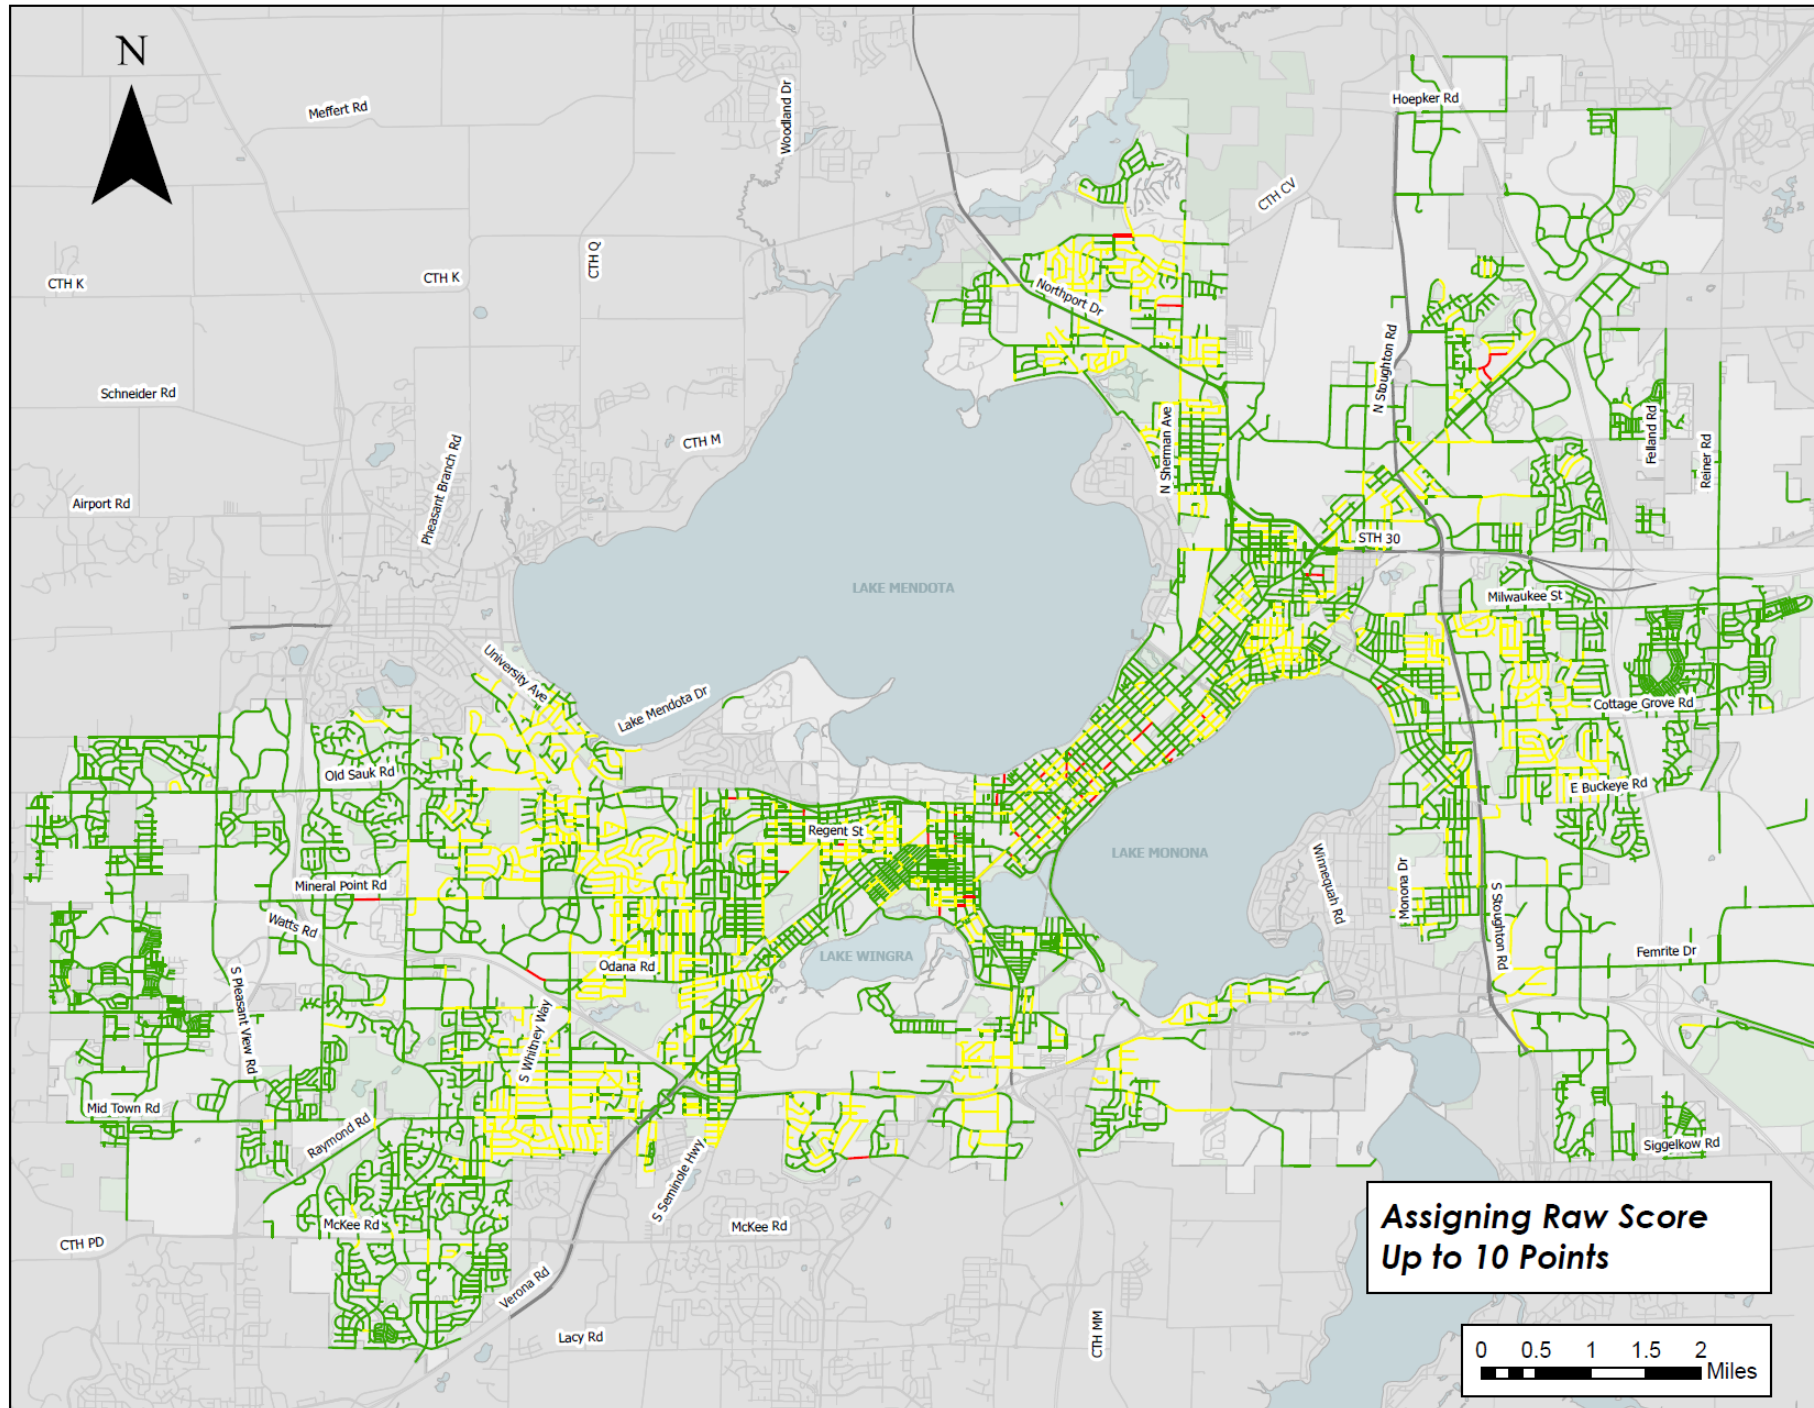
N

Meffert Rd

Woodland Dr

Hoepker Rd

CTH CV

CTH K

CTH K

CTH Q

Northport Dr

N Stoughton Rd

Schneider Rd

CTH M

N Sherman Ave

Felland Rd

Reiner Rd

Pleasant Branch Rd

Airport Rd

STH 30

LAKE MENDOTA

Milwaukee St

University Ave

Lake Mendota Dr

Cottage Grove Rd

Old Sauk Rd

E Buckeye Rd

Regent St

LAKE MONONA

Mineral Point Rd

Winnequah Rd

Monona Dr

S Stoughton Rd

Watts Rd

Odana Rd

LAKE WINGRA

Fernrite Dr

S Pleasant View Rd

S Whitney Way

Mid Town Rd

Raymond Rd

S Seminole Hwy

Siggelkow Rd

McKee Rd

McKee Rd

CTH PD

Verona Rd

Lacy Rd

CTH MM

Assigning Raw Score
Up to 10 Points

0 0.5 1 1.5 2
Miles